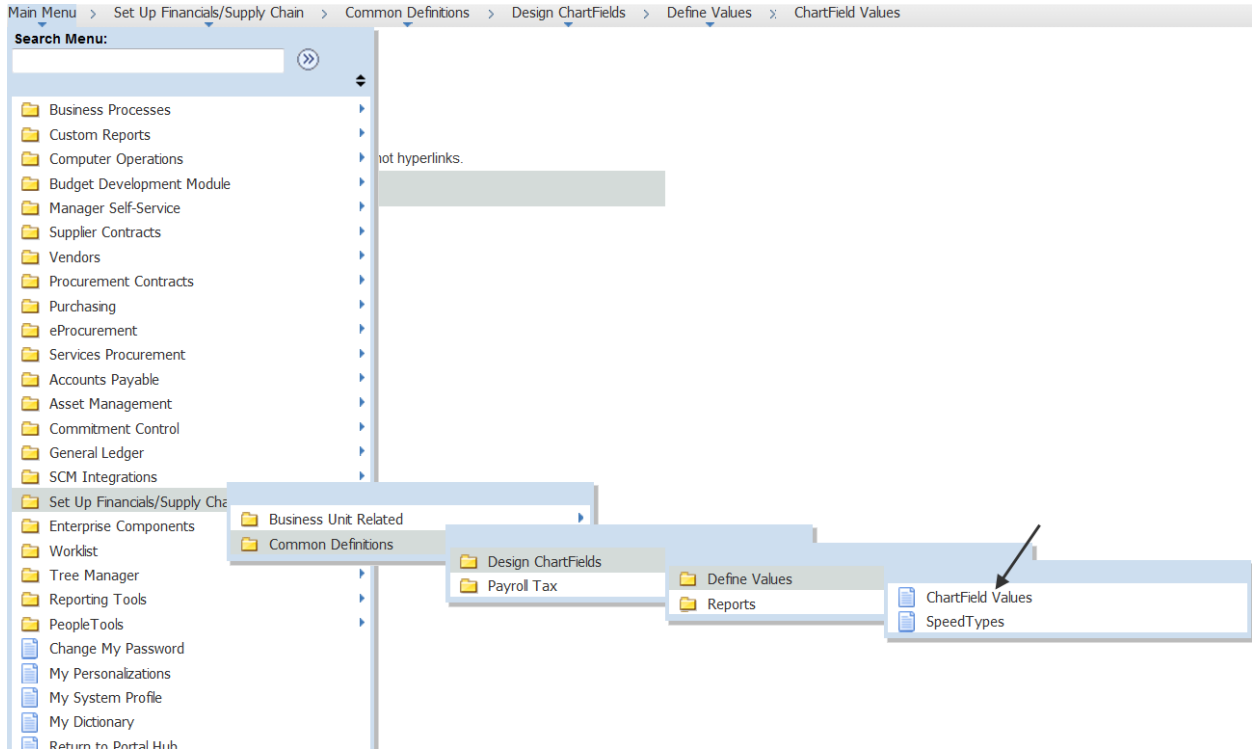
Main Menu > Set Up Financials/Supply Chain > Common Definitions > Design ChartFields > Define Values > ChartField Values

Search Menu:

Business Processes
Custom Reports
Computer Operations
Budget Development Module
Manager Self-Service
Supplier Contracts
Vendors
Procurement Contracts
Purchasing
eProcurement
Services Procurement
Accounts Payable
Asset Management
Commitment Control
General Ledger
SCM Integrations
Set Up Financials/Supply Cha
Enterprise Components
Worklist
Tree Manager
Reporting Tools
PeopleTools
Change My Password
My Personalizations
My System Profile
My Dictionary
Return to Portal Hub

not hyperlinks.

Business Unit Related
Common Definitions

Design ChartFields
Payroll Tax

Define Values
Reports

ChartField Values
SpeedTypes